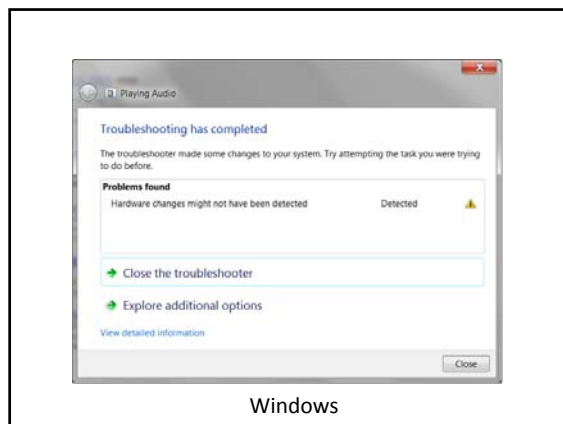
Playing Audio

Troubleshooting has completed

The troubleshooter made some changes to your system. Try attempting the task you were trying to do before.

| Problems found | | |
|---|---|---|
| Hardware changes might not have been detected | Detected | |

Close the troubleshooter

Explore additional options

View detailed information

Close

Windows